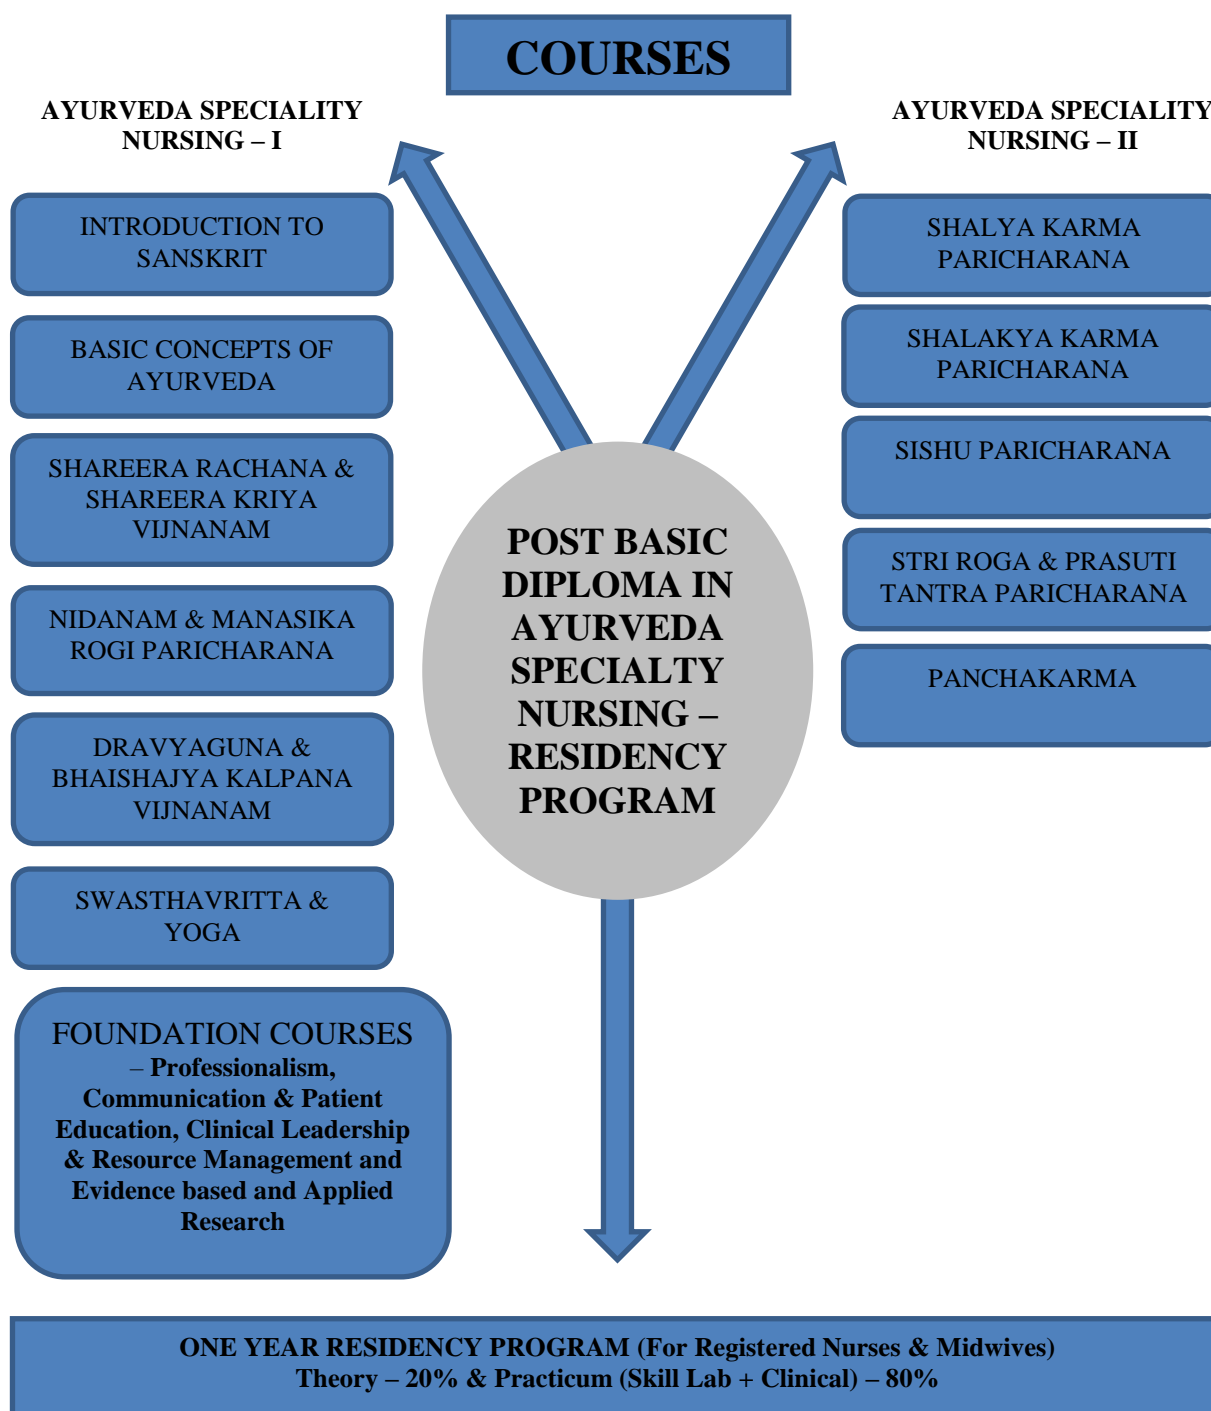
COURSES

AYURVEDA SPECIALITY NURSING – I

INTRODUCTION TO SANSKRIT

BASIC CONCEPTS OF AYURVEDA

SHAREERA RACHANA & SHAREERA KRIYA VIJNANAM

NIDANAM & MANASIKA ROGI PARICHARANA

DRAVYAGUNA & BHAISHAJYA KALPANA VIJNANAM

SWASTHAVRITTA & YOGA

FOUNDATION COURSES – Professionalism, Communication & Patient Education, Clinical Leadership & Resource Management and Evidence based and Applied Research

POST BASIC DIPLOMA IN AYURVEDA SPECIALTY NURSING – RESIDENCY PROGRAM

AYURVEDA SPECIALITY NURSING – II

SHALYA KARMA PARICHARANA

SHALAKYA KARMA PARICHARANA

SISHU PARICHARANA

STRI ROGA & PRASUTI TANTRA PARICHARANA

PANCHAKARMA

ONE YEAR RESIDENCY PROGRAM (For Registered Nurses & Midwives)
Theory – 20% & Practicum (Skill Lab + Clinical) – 80%